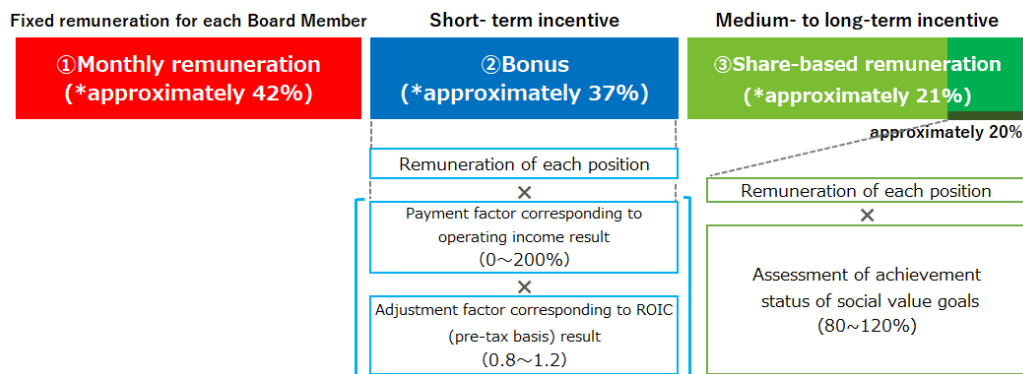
Fixed remuneration for each Board Member

①Monthly remuneration (*approximately 42%)

Short- term incentive

②Bonus (*approximately 37%)

Remuneration of each position

×

Payment factor corresponding to operating income result (0～200%)

×

Adjustment factor corresponding to ROIC (pre-tax basis) result (0.8～1.2)

Medium- to long-term incentive

③Share-based remuneration (*approximately 21%)

approximately 20%

Remuneration of each position

×

Assessment of achievement status of social value goals (80～120%)